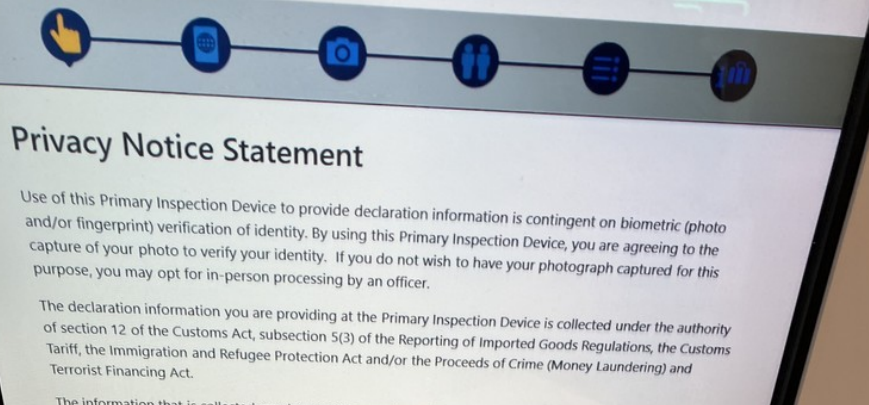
Privacy Notice Statement

Use of this Primary Inspection Device to provide declaration information is contingent on biometric (photo and/or fingerprint) verification of identity. By using this Primary Inspection Device, you are agreeing to the capture of your photo to verify your identity. If you do not wish to have your photograph captured for this purpose, you may opt for in-person processing by an officer.

The declaration information you are providing at the Primary Inspection Device is collected under the authority of section 12 of the Customs Act, subsection 5(3) of the Reporting of Imported Goods Regulations, the Customs Tariff, the Immigration and Refugee Protection Act and/or the Proceeds of Crime (Money Laundering) and Terrorist Financing Act.

The information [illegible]